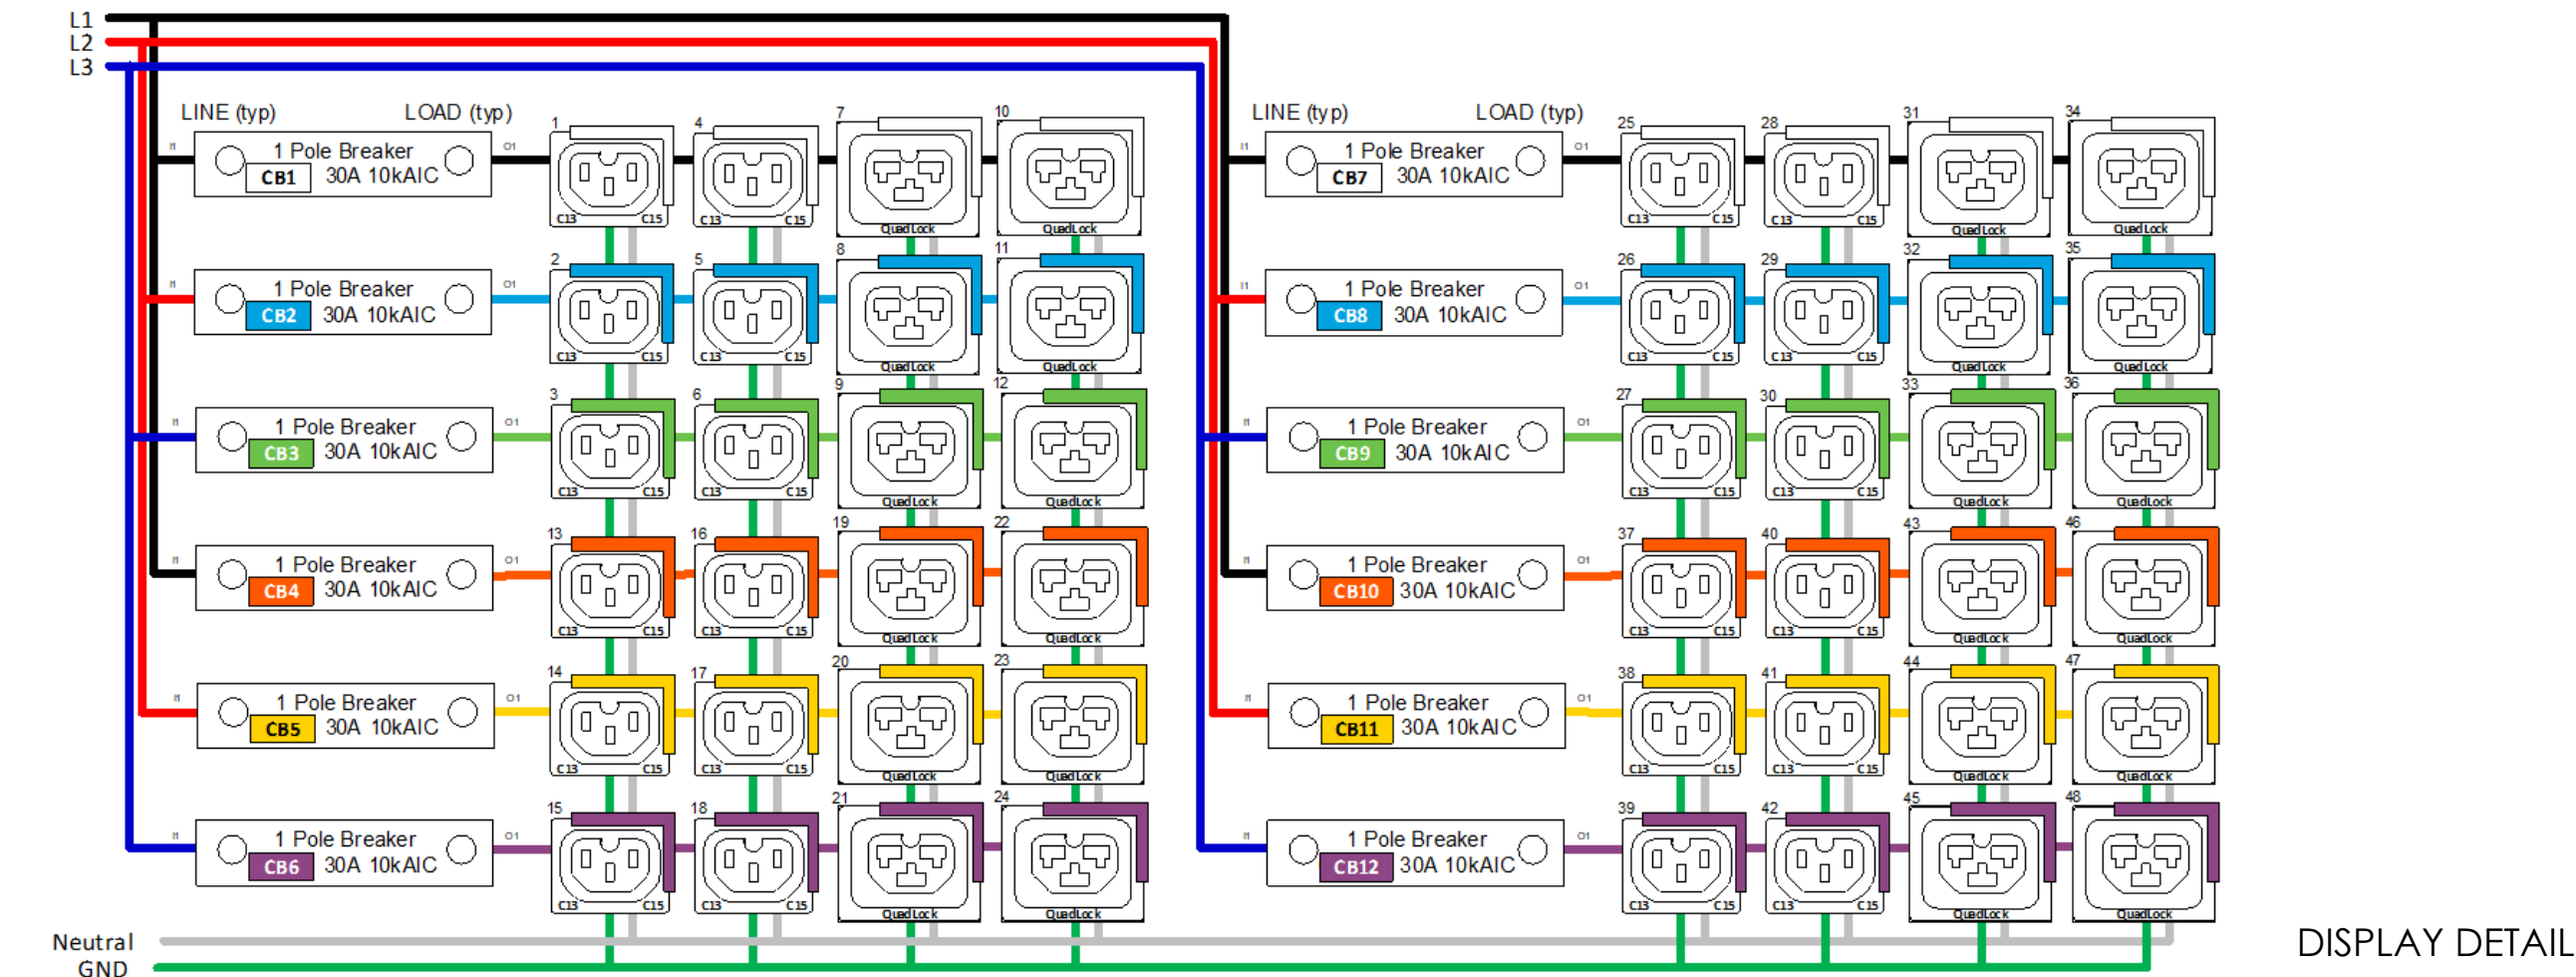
L1
L2
L3

LINE (typ) LOAD (typ)

I1 1 Pole Breaker CB1 30A 10kAIC O1
1 C13 C15
4 C13 C15
7 QuadLock
10 QuadLock

I1 1 Pole Breaker CB2 30A 10kAIC O1
2 C13 C15
5 C13 C15
8 QuadLock
11 QuadLock

I1 1 Pole Breaker CB3 30A 10kAIC O1
3 C13 C15
6 C13 C15
9 QuadLock
12 QuadLock

I1 1 Pole Breaker CB4 30A 10kAIC O1
13 C13 C15
16 C13 C15
19 QuadLock
22 QuadLock

I1 1 Pole Breaker CB5 30A 10kAIC O1
14 C13 C15
17 C13 C15
20 QuadLock
23 QuadLock

I1 1 Pole Breaker CB6 30A 10kAIC O1
15 C13 C15
18 C13 C15
21 QuadLock
24 QuadLock

LINE (typ) LOAD (typ)

I1 1 Pole Breaker CB7 30A 10kAIC O1
25 C13 C15
28 C13 C15
31 QuadLock
34 QuadLock

I1 1 Pole Breaker CB8 30A 10kAIC O1
26 C13 C15
29 C13 C15
32 QuadLock
35 QuadLock

I1 1 Pole Breaker CB9 30A 10kAIC O1
27 C13 C15
30 C13 C15
33 QuadLock
36 QuadLock

I1 1 Pole Breaker CB10 30A 10kAIC O1
37 C13 C15
40 C13 C15
43 QuadLock
46 QuadLock

I1 1 Pole Breaker CB11 30A 10kAIC O1
38 C13 C15
41 C13 C15
44 QuadLock
47 QuadLock

I1 1 Pole Breaker CB12 30A 10kAIC O1
39 C13 C15
42 C13 C15
45 QuadLock
48 QuadLock

Neutral
GND

DISPLAY DETAIL